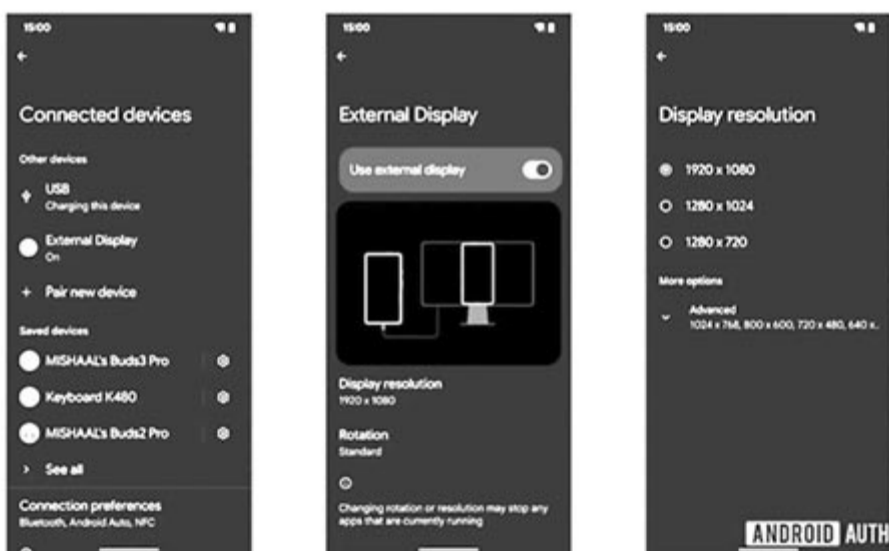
15:00

Connected devices

Other devices

USB
Charging this device

External Display
On

+ Pair new device

Saved devices

MISHAAL's Buds3 Pro

Keyboard K480

MISHAAL's Buds2 Pro

> See all

Connection preferences
Bluetooth, Android Auto, NFC

15:00

External Display

Use external display

Display resolution
1920 x 1080

Rotation
Standard

Changing rotation or resolution may stop any apps that are currently running

15:00

Display resolution

1920 x 1080

1280 x 1024

1280 x 720

More options

Advanced
1024 x 768, 800 x 600, 720 x 480, 640 x...

ANDROID AUTH